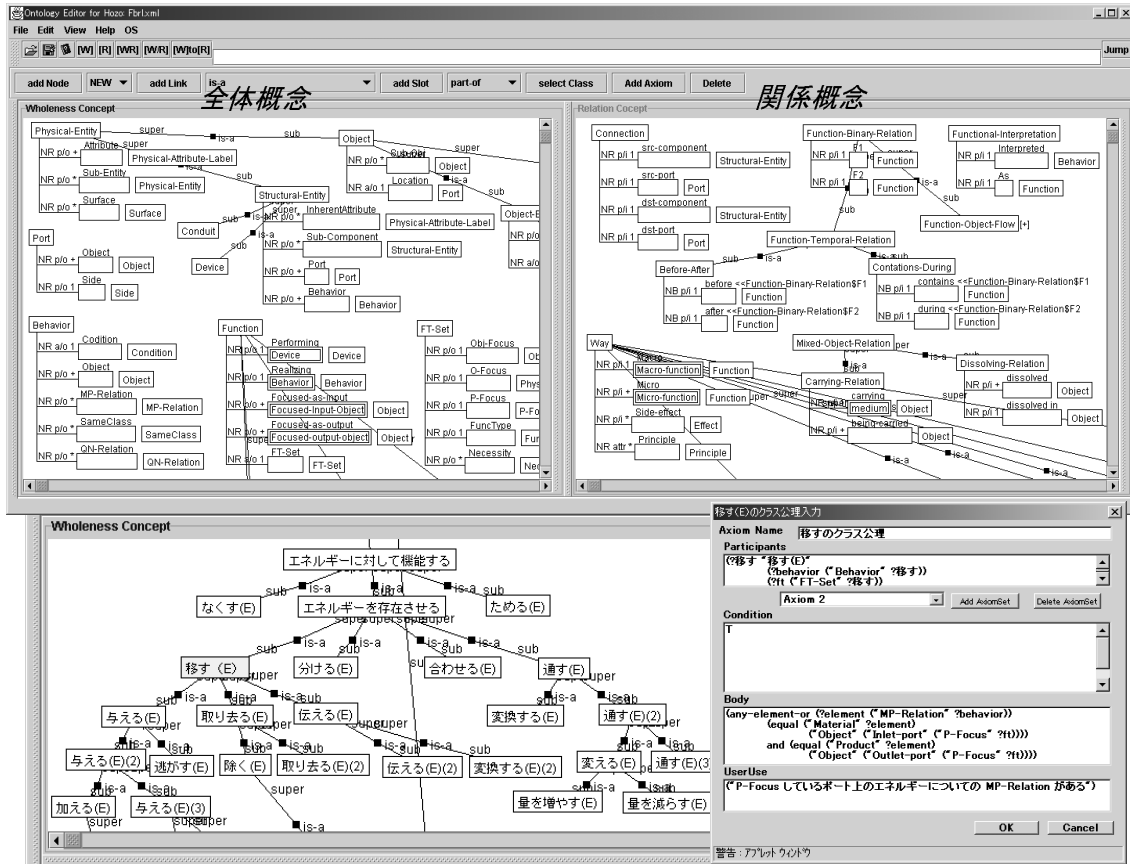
Ontology Editor for Hozo: Fbrl.xml

File Edit View Help OS

[W] [R] [WR] [W/R] [W]to[R]

Jump

add Node NEW add Link is-a add Slot part-of select Class Add Axiom Delete

全体概念

関係概念

Wholeness Concept

Physical-Entity super is-a sub Object super

NR p/o + Attribute super Physical-Attribute-Label

NR p/o * Sub-Entity Physical-Entity

NR p/o * Surface Surface

NR p/o * Sub-Obj Object

NR a/o 1 Location Port

is-a sub Structural-Entity

Conduit sub is-a super InherentAttribute NR p/o * Physical-Attribute-Label

Device sub is-a NR p/o * Sub-Component Structural-Entity

NR p/o + Port Port

NR p/o + Behavior Behavior

Object-E

Port

NR p/o + Object Object

NR p/o 1 Side Side

Behavior

NR a/o 1 Condition Condition

NR p/o + Object Object

NR p/o * MP-Relation MP-Relation

NR p/o * SameClass SameClass

NR p/o * QN-Relation QN-Relation

Function

NR p/o 1 Performing Device Device

Realizing Behavior Behavior

NR p/o + Focused-as-input Focused-Input-Object Object

NR p/o + Focused-as-output Focused-output-object Object

NR a/o 1 FT-Set FT-Set

FT-Set

NR p/o 1 Obj-Focus Ob

NR p/o 1 O-Focus Phys

NR p/o 1 P-Focus P-Fo

NR p/o 1 FuncType Fur

NR p/o * Necessity Nec

Relation Cocept

Connection

NR p/i 1 src-component Structural-Entity

NR p/i 1 src-port Port

NR p/i 1 dst-component Structural-Entity

NR p/i 1 dst-port Port

Function-Binary-Relation

NR p/i 1 F1 Function

NR p/i 1 F2 Function

Functional-Interpretation

NR p/i 1 Interpreted Behavior

NR p/i 1 As Function

Function-Object-Flow [+]

Function-Temporal-Relation

Before-After

NB p/i 1 before <<Function-Binary-Relation$F1 Function

NB p/i 1 after <<Function-Binary-Relation$F2 Function

Contations-During

NB p/i 1 contains <<Function-Binary-Relation$F1 Function

NB p/i 1 during <<Function-Binary-Relation$F2 Function

Way

NR p/i 1 Macro Macro-function Function

NR p/i + Micro Micro-function

NR p/i * Side-effect Effect

NR attr * Principle Principle

Mixed-Object-Relation

Dissolving-Relation

NR p/i + dissolved Object

NR p/i + dissolved in Object

Carrying-Relation

NR p/i carrying medium Object

NR p/i + being-carried Object

Wholeness Concept

エネルギーに対して機能する

なくす(E) エネルギーを存在させる ためる(E)

移す（E） 分ける(E) 合わせる(E) 通す(E)

与える(E) 取り去る(E) 伝える(E) 変換する(E) 通す(E)(2)

与える(E)(2) 逃がす(E) 除く(E) 取り去る(E)(2) 伝える(E)(2) 変換する(E)(2) 変える(E) 通す(E)(3

加える(E) 与える(E)(3) 量を増やす(E) 量を減らす(E)

移す(E)のクラス公理入力

Axiom Name 移すのクラス公理

Participants

(?移す "移す(E)"
(?behavior ("Behavior" ?移す))
(?ft ("FT-Set" ?移す))

Axiom 2 Add AxiomSet Delete AxiomSet

Condition

T

Body

(any-element-or (?element ("MP-Relation" ?behavior))
(equal ("Material" ?element)
("Object" ("Inlet-port" ("P-Focus" ?ft))))
and (equal ("Product" ?element)
("Object" ("Outlet-port" ("P-Focus" ?ft))))

UserUse

("P-Focus しているポート上のエネルギーについての MP-Relation がある")

OK Cancel

警告：アプレット ウィンドウ